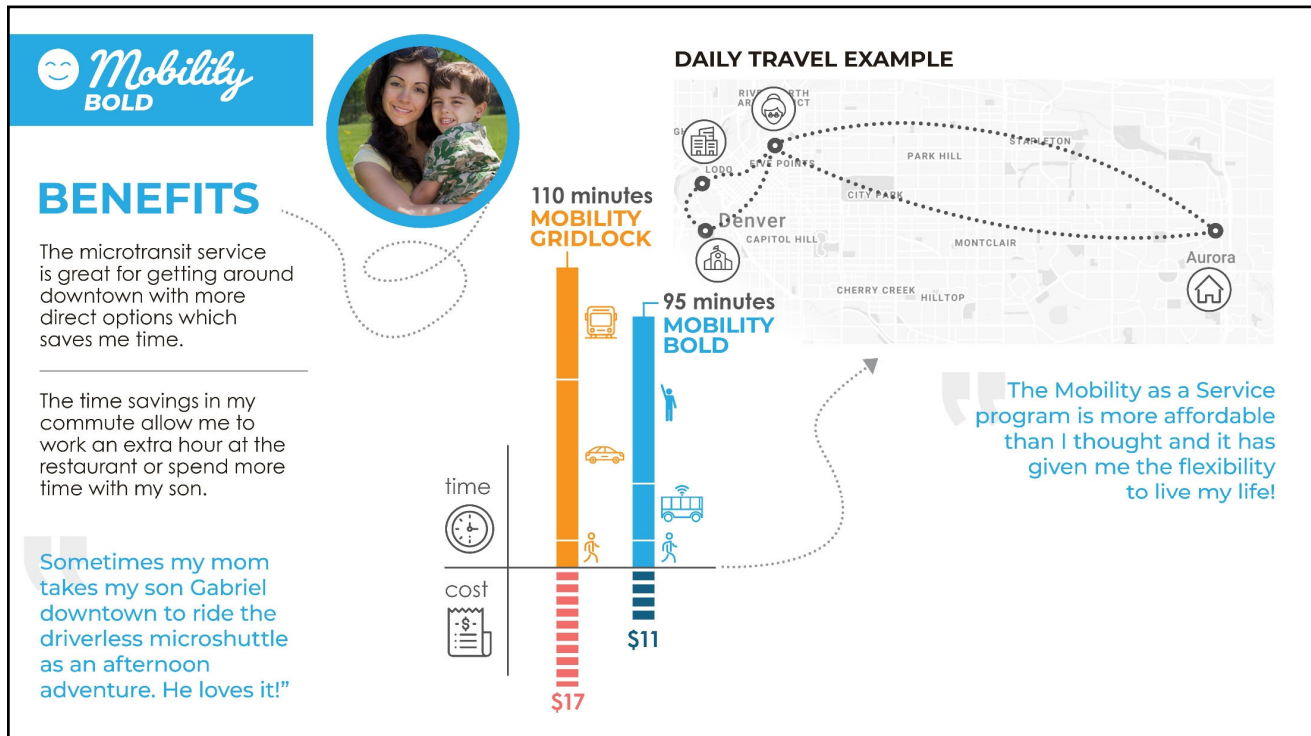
Mobility BOLD

BENEFITS

The microtransit service is great for getting around downtown with more direct options which saves me time.

The time savings in my commute allow me to work an extra hour at the restaurant or spend more time with my son.

Sometimes my mom takes my son Gabriel downtown to ride the driverless microshuttle as an afternoon adventure. He loves it!"

110 minutes
MOBILITY GRIDLOCK

95 minutes
MOBILITY BOLD

time

cost

$17

$11

DAILY TRAVEL EXAMPLE

RIVER NORTH ART DISTRICT
LODO
FIVE POINTS
Denver
CAPITOL HILL
CITY PARK
PARK HILL
STAPLETON
MONTCLAIR
CHERRY CREEK
HILLTOP
Aurora

The Mobility as a Service program is more affordable than I thought and it has given me the flexibility to live my life!